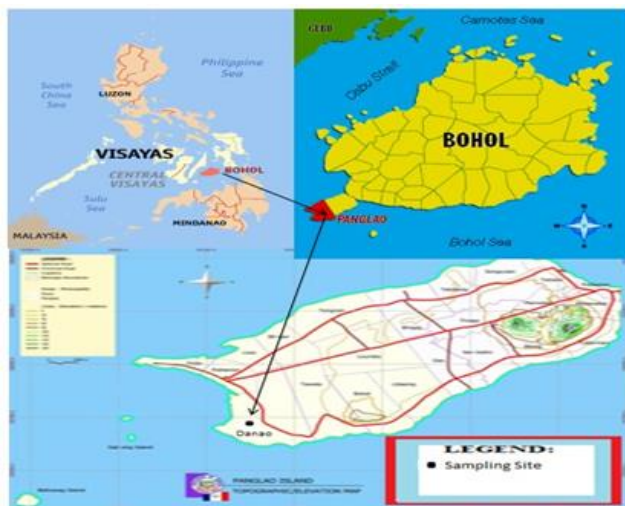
Philippine Sea

South China Sea

LUZON

VISAYAS

CENTRAL VISAYAS

BOHOL

Sulu Sea

MINDANAO

MALAYSIA

CEBU

Camotes Sea

Cebu Strait

BOHOL

PANGLAO

Bohol Sea

Danao

PANGLAO ISLAND
TOPOGRAPHIC/ELEVATION MAP

LEGEND:
Sampling Site